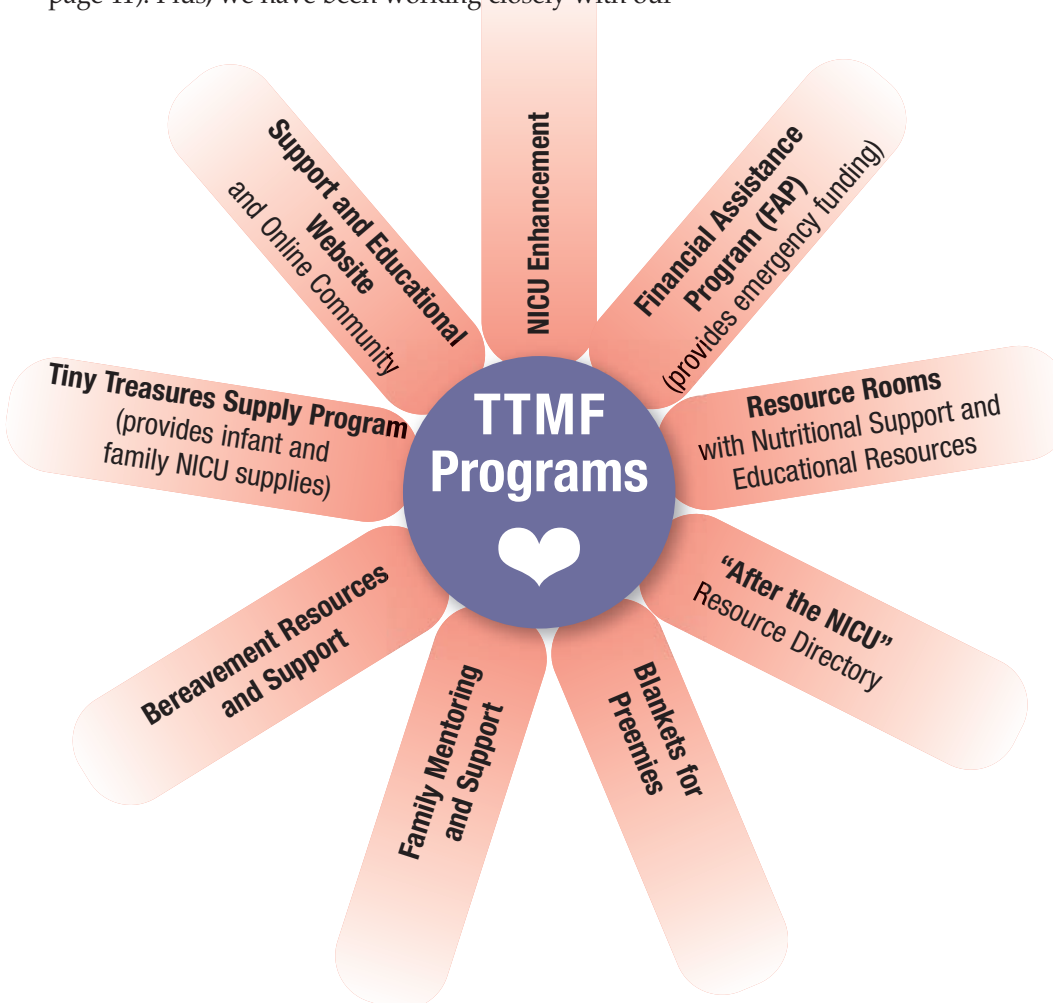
page 11). Plus, we have been working closely with our

TTMF Programs

NICU Enhancement

Financial Assistance Program (FAP) (provides emergency funding)

Resource Rooms with Nutritional Support and Educational Resources

"After the NICU" Resource Directory

Blankets for Preemies

Family Mentoring and Support

Bereavement Resources and Support

Tiny Treasures Supply Program (provides infant and family NICU supplies)

Support and Educational Website and Online Community